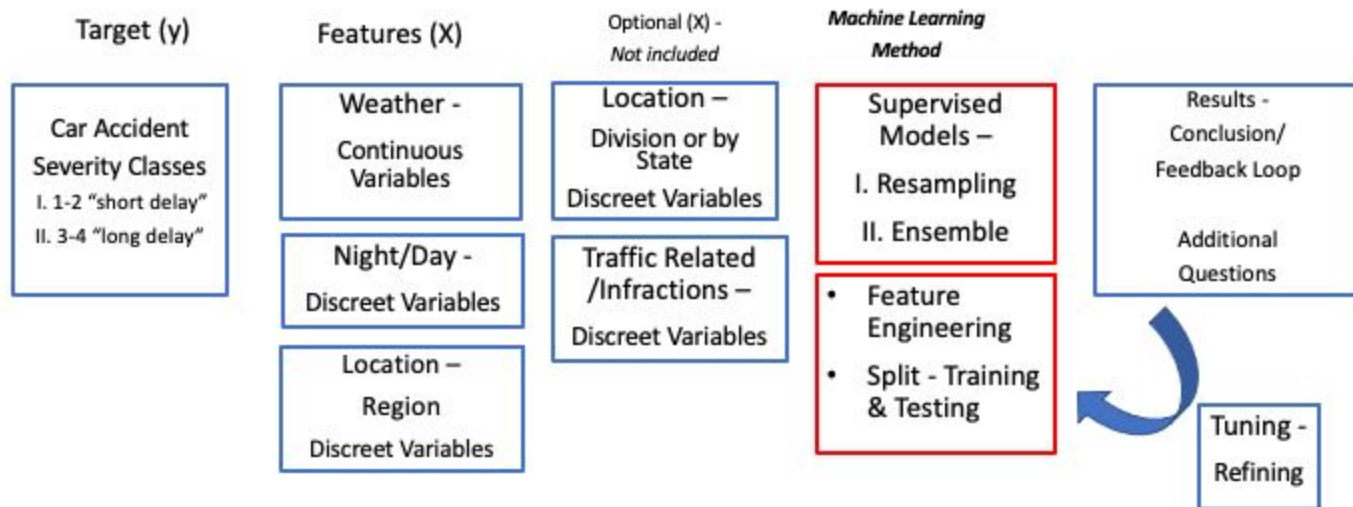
Target (y)

Car Accident Severity Classes
I. 1-2 "short delay"
II. 3-4 "long delay"

Features (X)

Weather - Continuous Variables

Night/Day - Discreet Variables

Location – Region Discreet Variables

Optional (X) - *Not included*

Location – Division or by State Discreet Variables

Traffic Related /Infractions – Discreet Variables

*Machine Learning Method*

Supervised Models –
I. Resampling
II. Ensemble

• Feature Engineering
• Split - Training & Testing

Results - Conclusion/ Feedback Loop

Additional Questions

Tuning - Refining